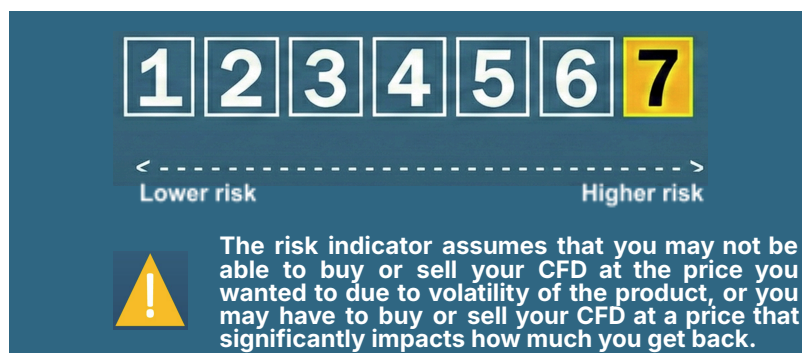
1 2 3 4 5 6 7

Lower risk

Higher risk

!

The risk indicator assumes that you may not be able to buy or sell your CFD at the price you wanted to due to volatility of the product, or you may have to buy or sell your CFD at a price that significantly impacts how much you get back.